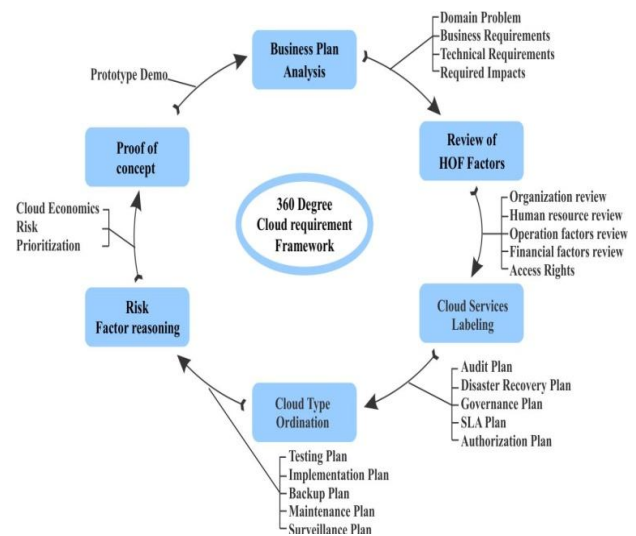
Business Plan Analysis

Domain Problem
Business Requirements
Technical Requirements
Required Impacts

Review of HOF Factors

Organization review
Human resource review
Operation factors review
Financial factors review
Access Rights

Cloud Services Labeling

Audit Plan
Disaster Recovery Plan
Governance Plan
SLA Plan
Authorization Plan

Cloud Type Ordination

Testing Plan
Implementation Plan
Backup Plan
Maintenance Plan
Surveillance Plan

Risk Factor reasoning

Cloud Economics
Risk
Prioritization

Proof of concept

Prototype Demo

360 Degree Cloud requirement Framework